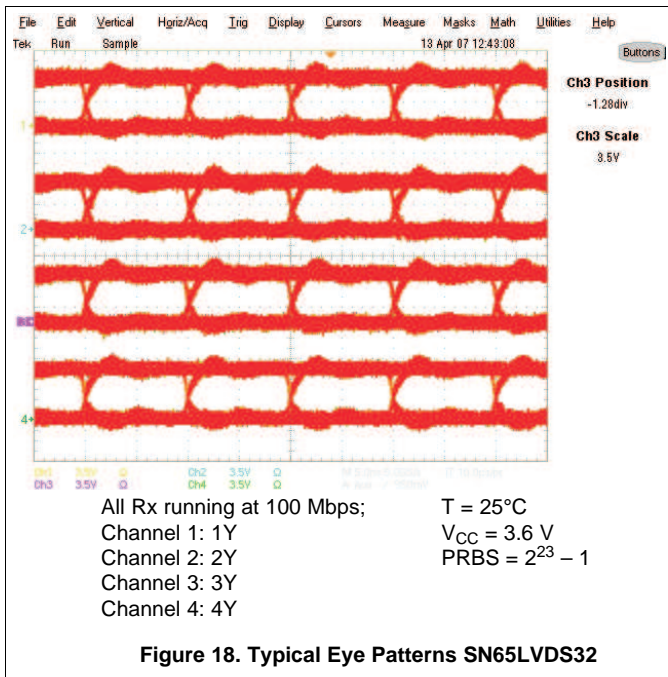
File Edit Vertical Horiz/Acq Trig Display Cursors Measure Masks Math Utilities Help
Tek Run Sample 13 Apr 07 12:43:08

Buttons

Ch3 Position
-1.28div

Ch3 Scale
3.5V

1
2
3
4

Ch1 3.5V Ω Ch2 3.5V Ω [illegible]
Ch3 3.5V Ω Ch4 3.5V Ω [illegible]

All Rx running at 100 Mbps;
Channel 1: 1Y
Channel 2: 2Y
Channel 3: 3Y
Channel 4: 4Y

T = 25°C
$V_{CC}$ = 3.6 V
PRBS = $2^{23} - 1$

Figure 18. Typical Eye Patterns SN65LVDS32